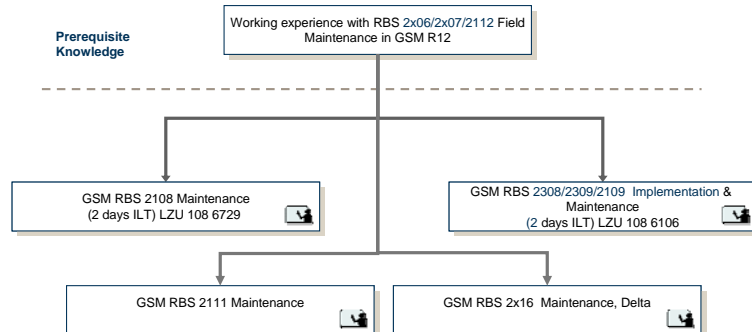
Prerequisite Knowledge

Working experience with RBS 2x06/2x07/2112 Field Maintenance in GSM R12

GSM RBS 2108 Maintenance (2 days ILT) LZU 108 6729

GSM RBS 2308/2309/2109 Implementation & Maintenance (2 days ILT) LZU 108 6106

GSM RBS 2111 Maintenance

GSM RBS 2x16 Maintenance, Delta